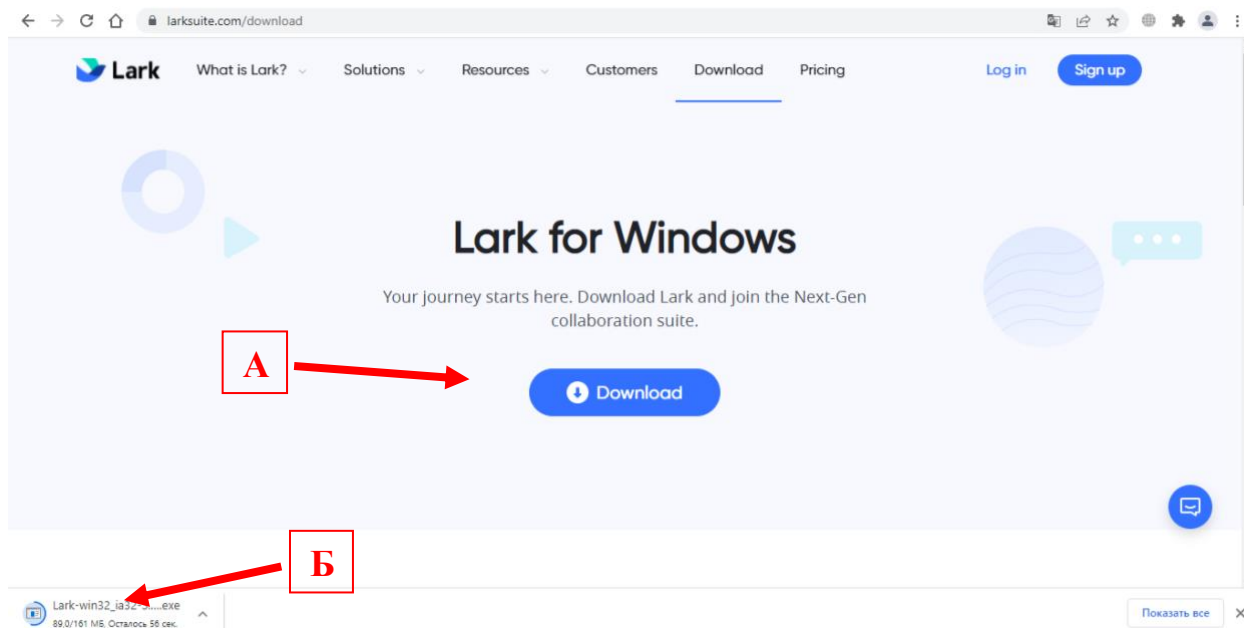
larksuite.com/download

Lark What is Lark? Solutions Resources Customers Download Pricing Log in Sign up

Lark for Windows

Your journey starts here. Download Lark and join the Next-Gen collaboration suite.

А

Download

Б

Lark-win32_ia32-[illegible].exe
89.0/161 МБ, Осталось 56 сек.

Показать все